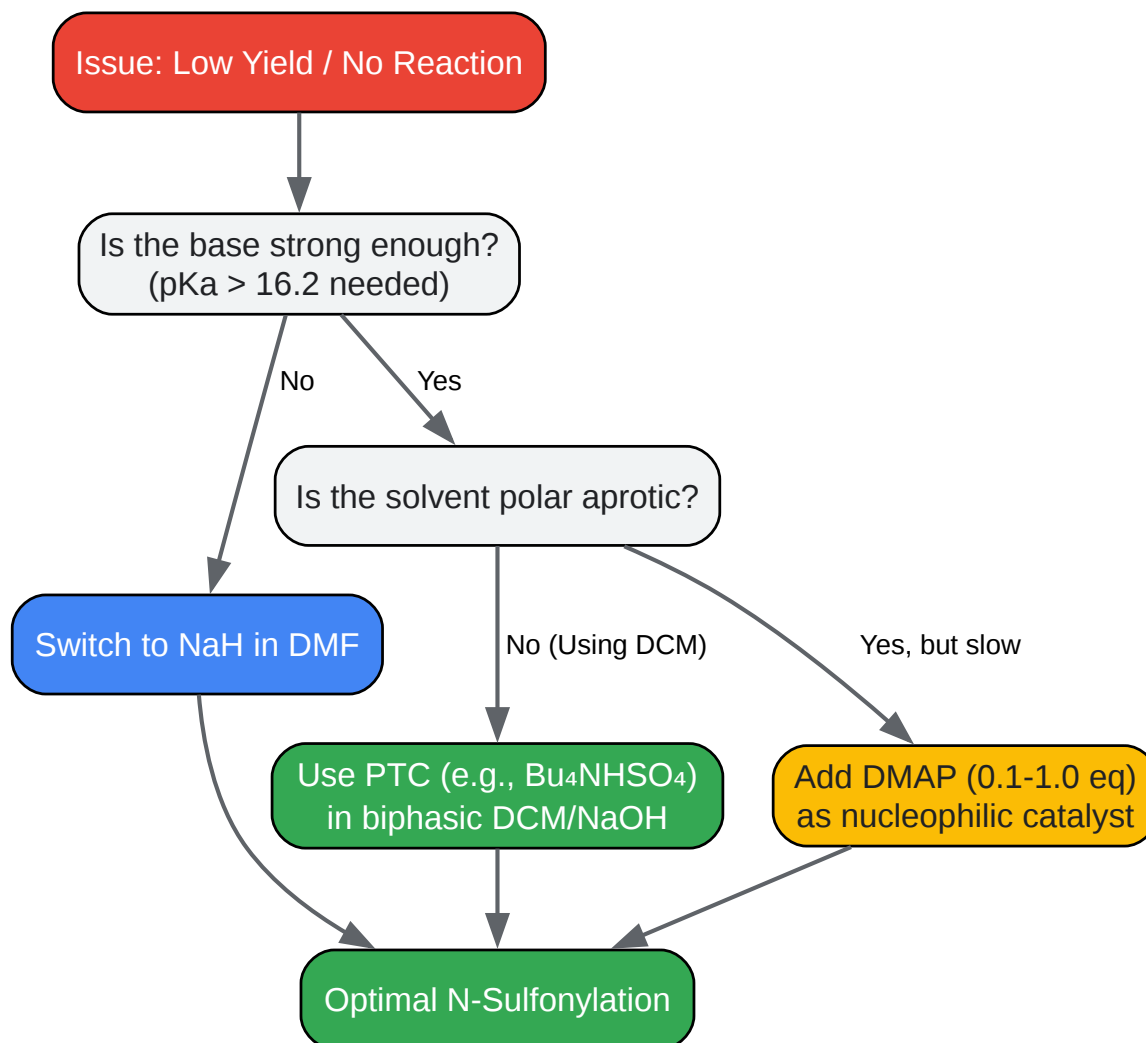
Issue: Low Yield / No Reaction

Is the base strong enough?
(pKa > 16.2 needed)

No

Yes

Is the solvent polar aprotic?

Switch to NaH in DMF

No (Using DCM)

Yes, but slow

Use PTC (e.g., $Bu_4NHSO_4$)
in biphasic DCM/NaOH

Add DMAP (0.1-1.0 eq)
as nucleophilic catalyst

Optimal N-Sulfonylation